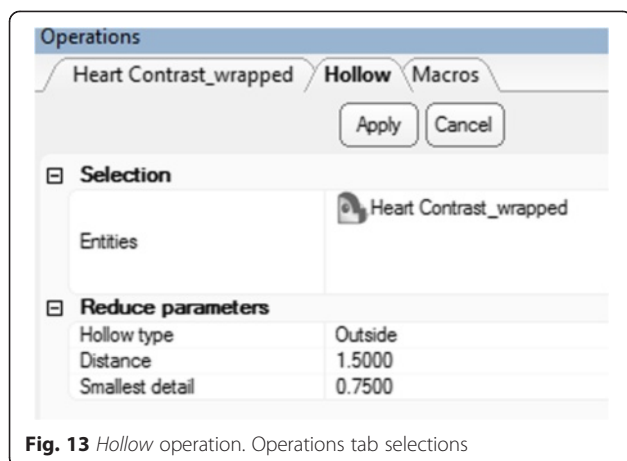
Operations

Heart Contrast_wrapped | Hollow | Macros

Apply | Cancel

⊟ Selection

| Entities | Heart Contrast_wrapped |
|---|---|

⊟ Reduce parameters

| Hollow type | Outside |
|---|---|
| Distance | 1.5000 |
| Smallest detail | 0.7500 |

Fig. 13 Hollow operation. Operations tab selections